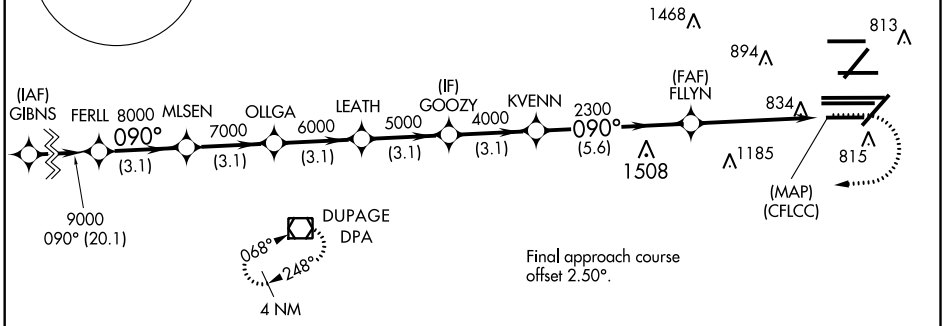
1468
813
894
(IAF)
GIBNS
FERLL
8000
090°
(3.1)
MLSEN
7000
(3.1)
OLLGA
6000
(3.1)
LEATH
5000
(3.1)
(IF)
GOOZY
4000
(3.1)
KVENN
2300
090°
(5.6)
(FAF)
FLLYN
834
1508
1185
815
(MAP)
(CFLCC)
9000
090° (20.1)
DUPAGE
DPA
068°
248°
4 NM

Final approach course offset 2.50°.